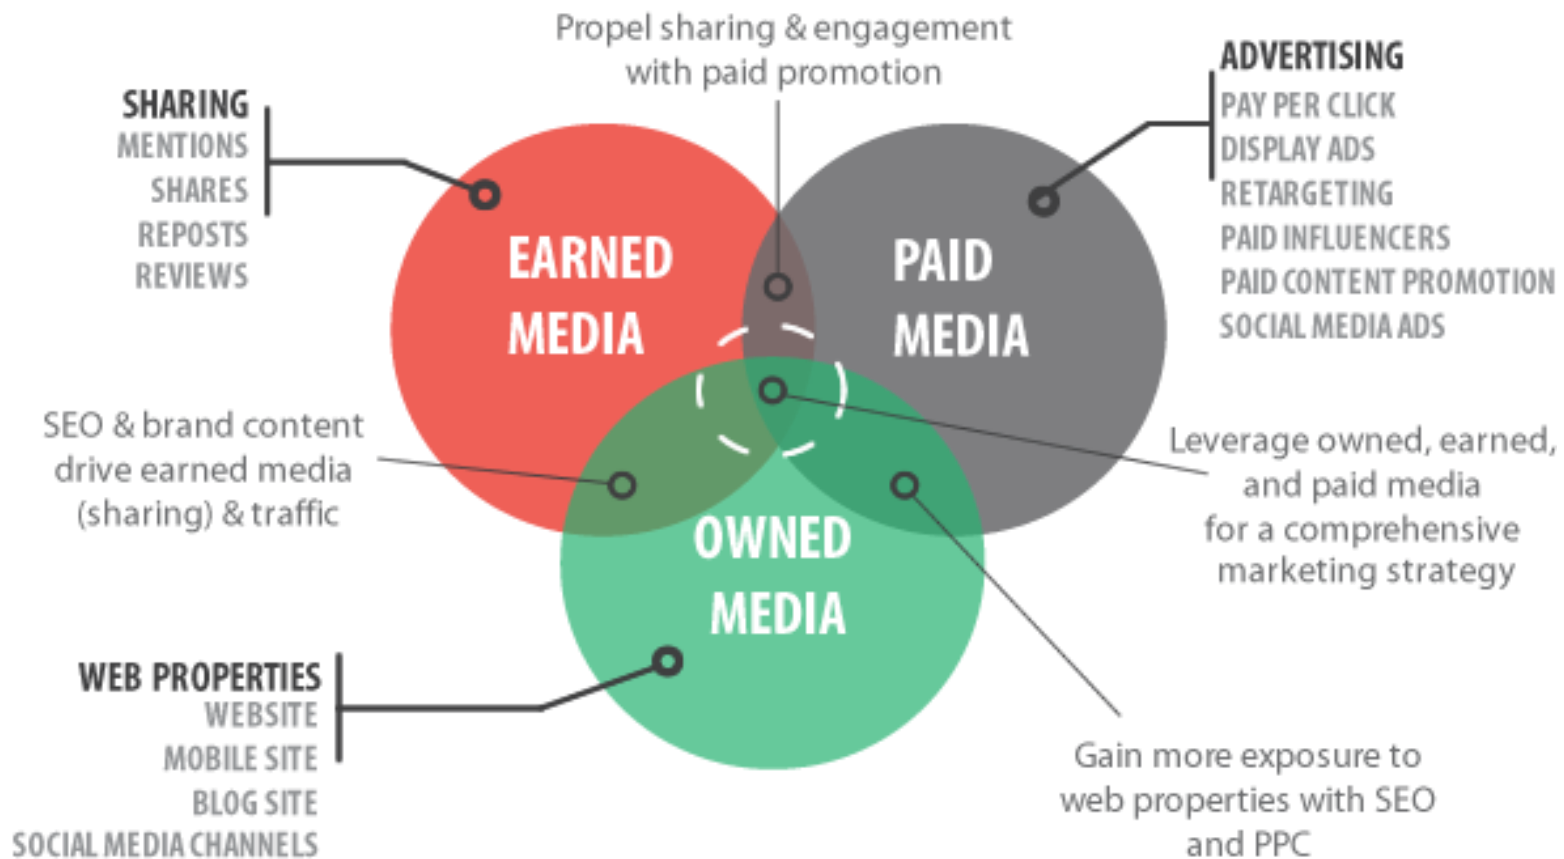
Propel sharing & engagement with paid promotion

SHARING
MENTIONS
SHARES
REPOSTS
REVIEWS

ADVERTISING
PAY PER CLICK
DISPLAY ADS
RETARGETING
PAID INFLUENCERS
PAID CONTENT PROMOTION
SOCIAL MEDIA ADS

EARNED MEDIA

PAID MEDIA

SEO & brand content drive earned media (sharing) & traffic

Leverage owned, earned, and paid media for a comprehensive marketing strategy

OWNED MEDIA

WEB PROPERTIES
WEBSITE
MOBILE SITE
BLOG SITE
SOCIAL MEDIA CHANNELS

Gain more exposure to web properties with SEO and PPC